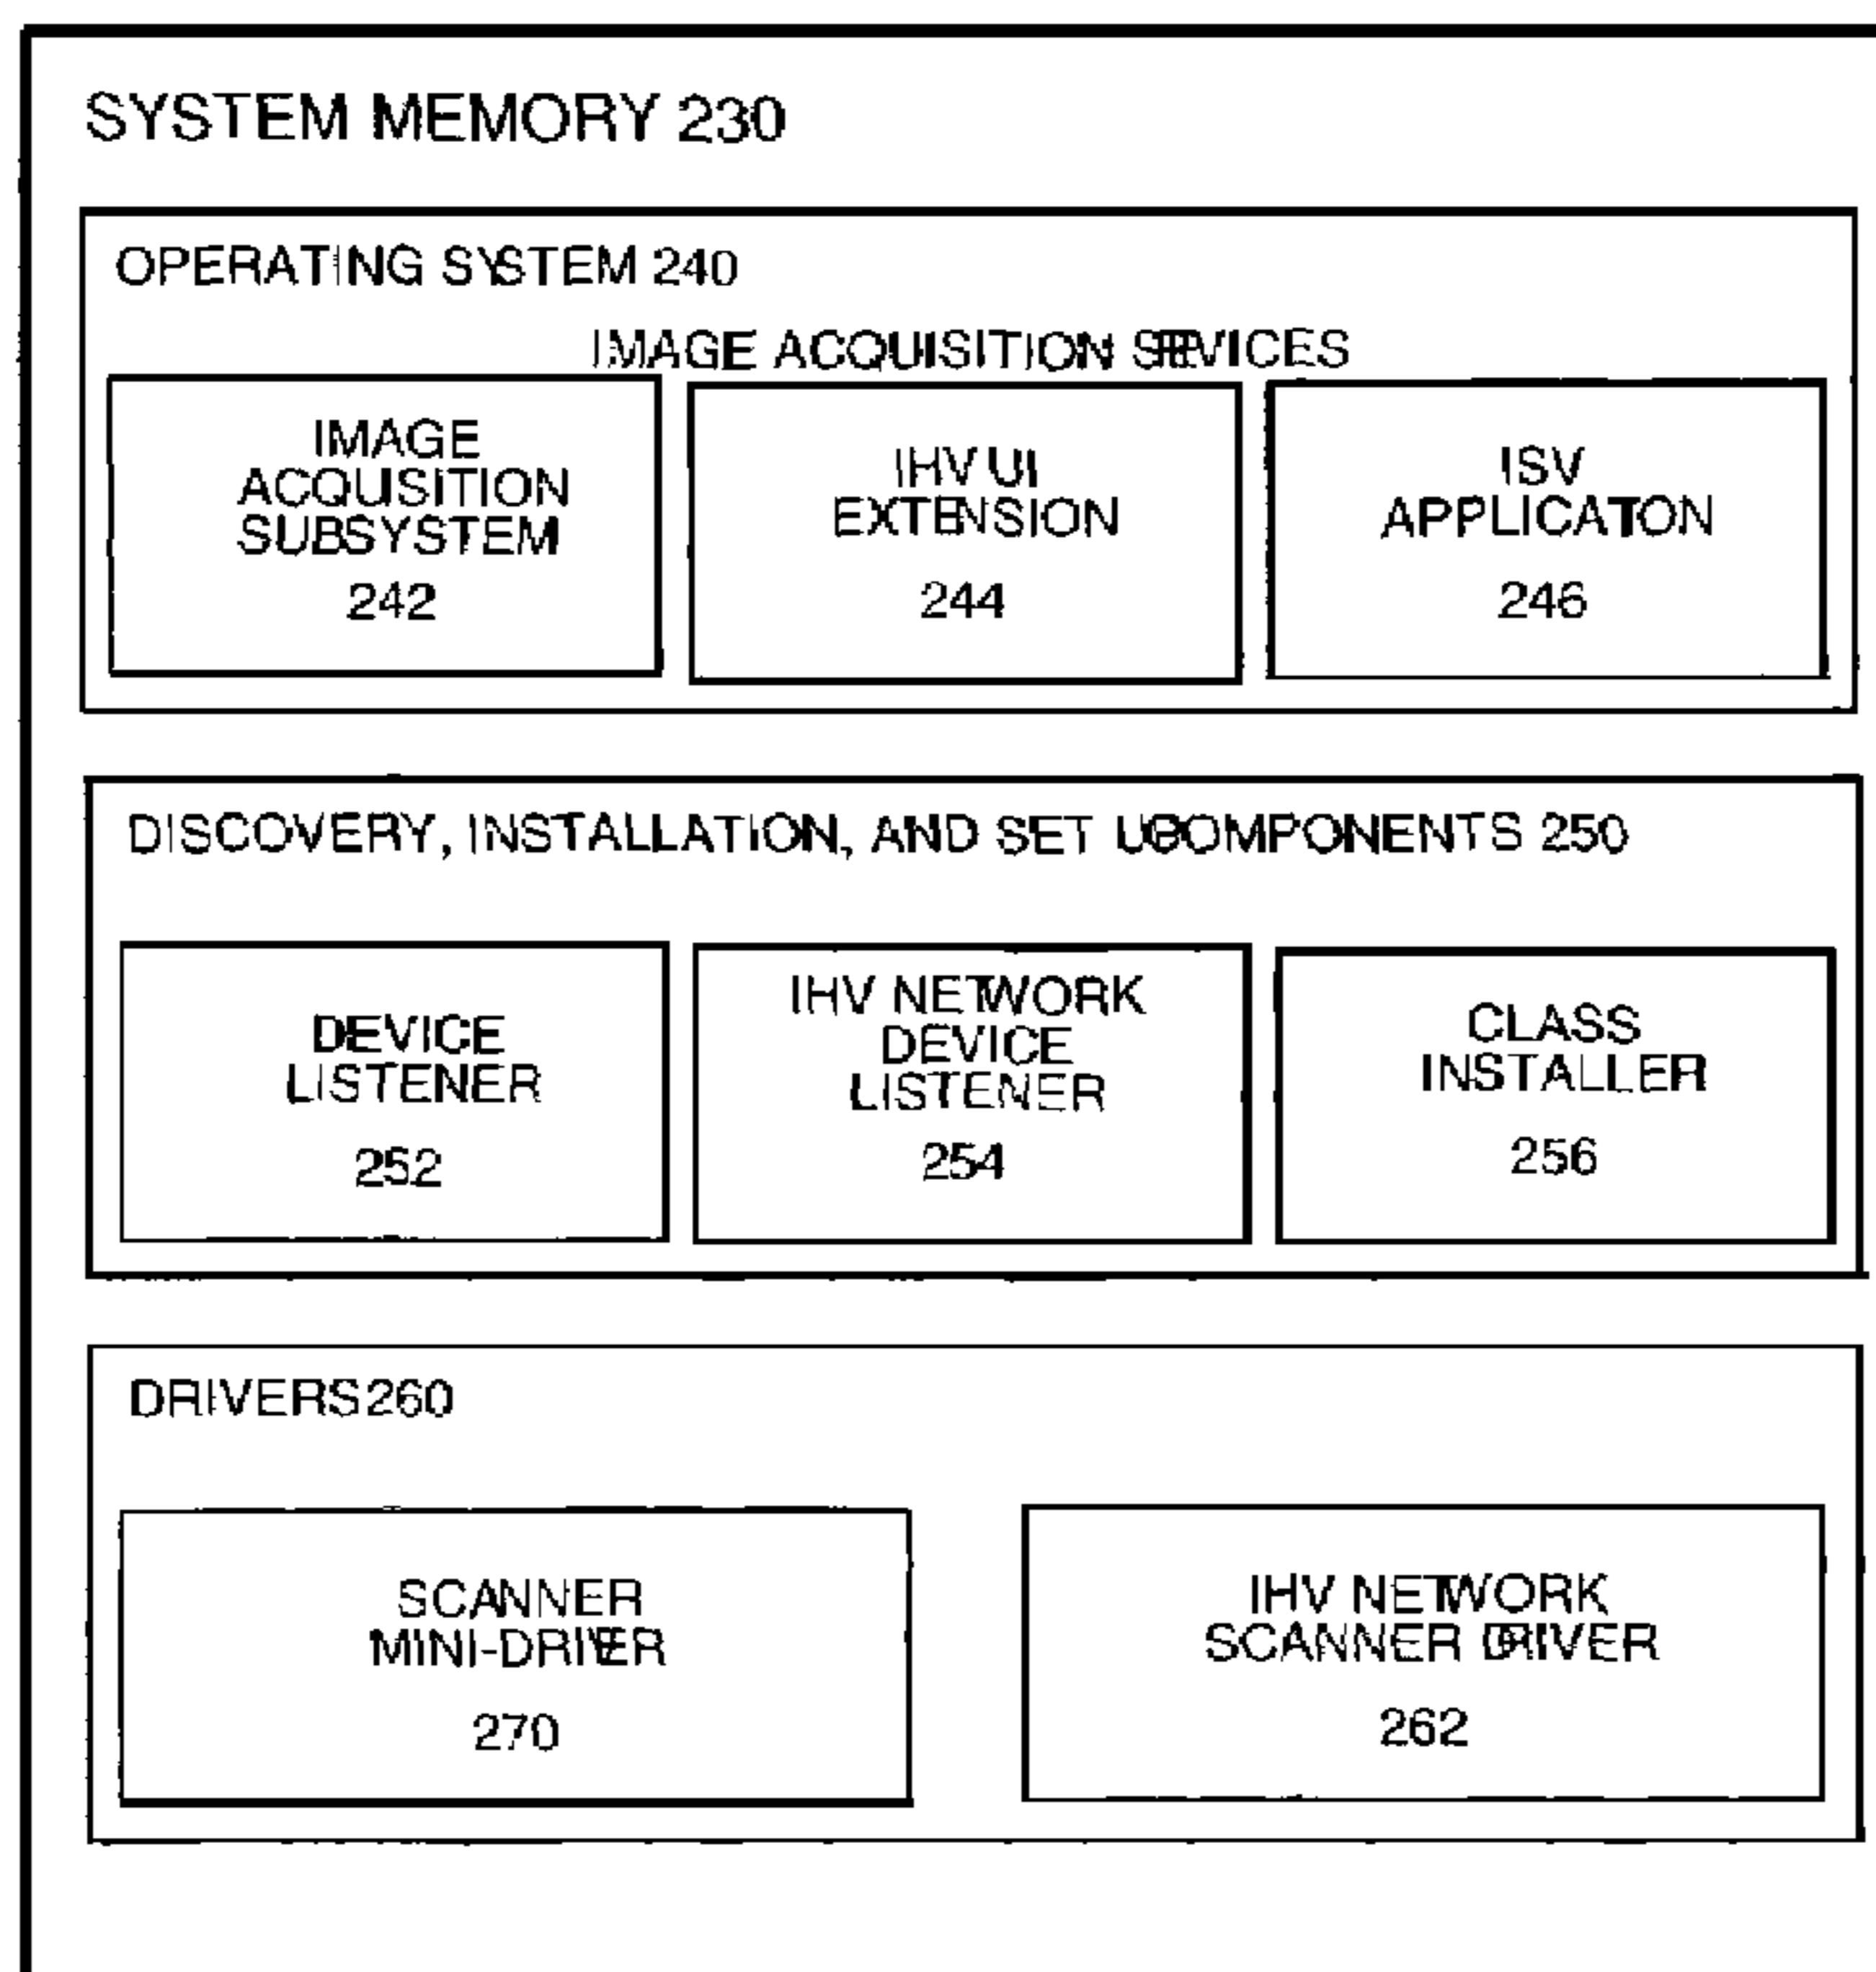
SYSTEM MEMORY 230

OPERATING SYSTEM 240

IMAGE ACQUISITION SERVICES

IMAGE ACQUISITION SUBSYSTEM 242

IHV UI EXTENSION 244

ISV APPLICATON 246

DISCOVERY, INSTALLATION, AND SET UP COMPONENTS 250

DEVICE LISTENER 252

IHV NETWORK DEVICE LISTENER 254

CLASS INSTALLER 256

DRIVERS 260

SCANNER MINI-DRIVER 270

IHV NETWORK SCANNER DRIVER 262